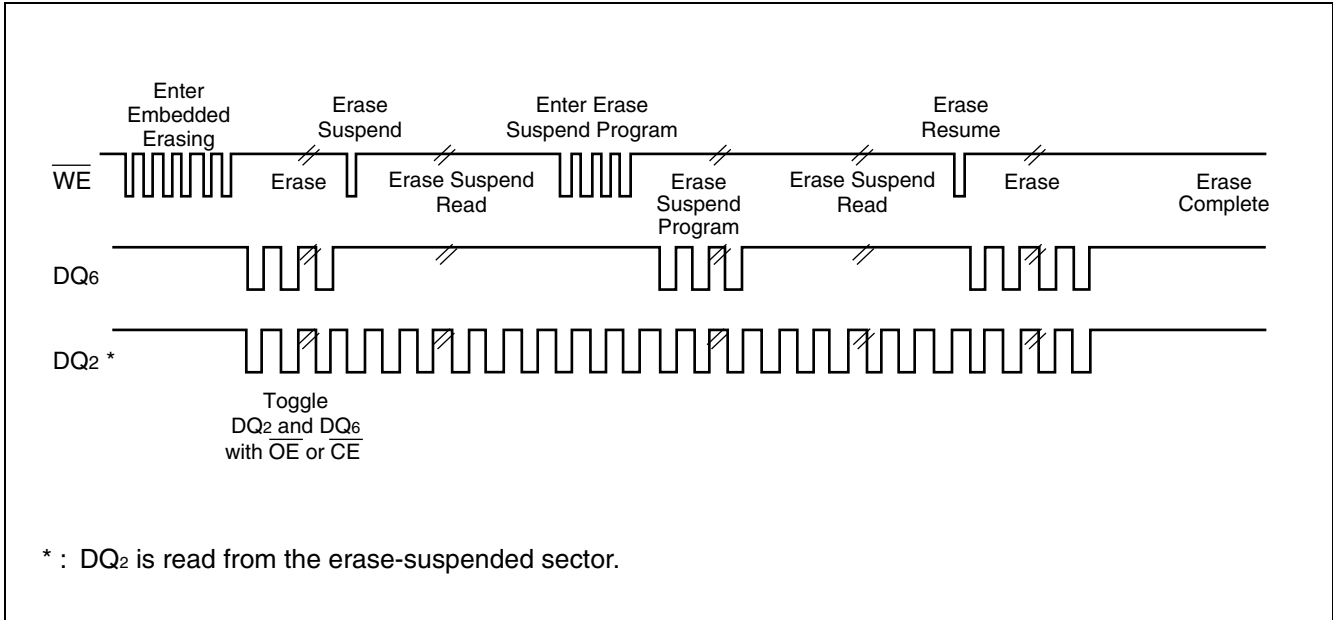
Enter Embedded Erasing

Erase Suspend

Enter Erase Suspend Program

Erase Resume

$\overline{WE}$

Erase

Erase Suspend Read

Erase Suspend Program

Erase Suspend Read

Erase

Erase Complete

$DQ_6$

$DQ_2$ *

Toggle $DQ_2$ and $DQ_6$ with $\overline{OE}$ or $\overline{CE}$

* : $DQ_2$ is read from the erase-suspended sector.